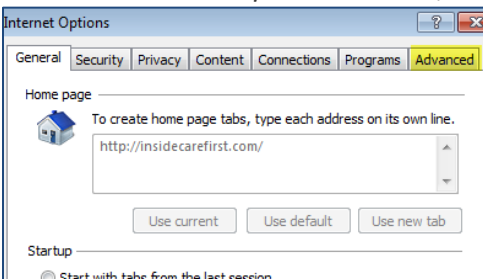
Internet Options

?

General | Security | Privacy | Content | Connections | Programs | Advanced

Home page

To create home page tabs, type each address on its own line.

http://insidecarefirst.com/

Use current | Use default | Use new tab

Startup

Start with tabs from the last session